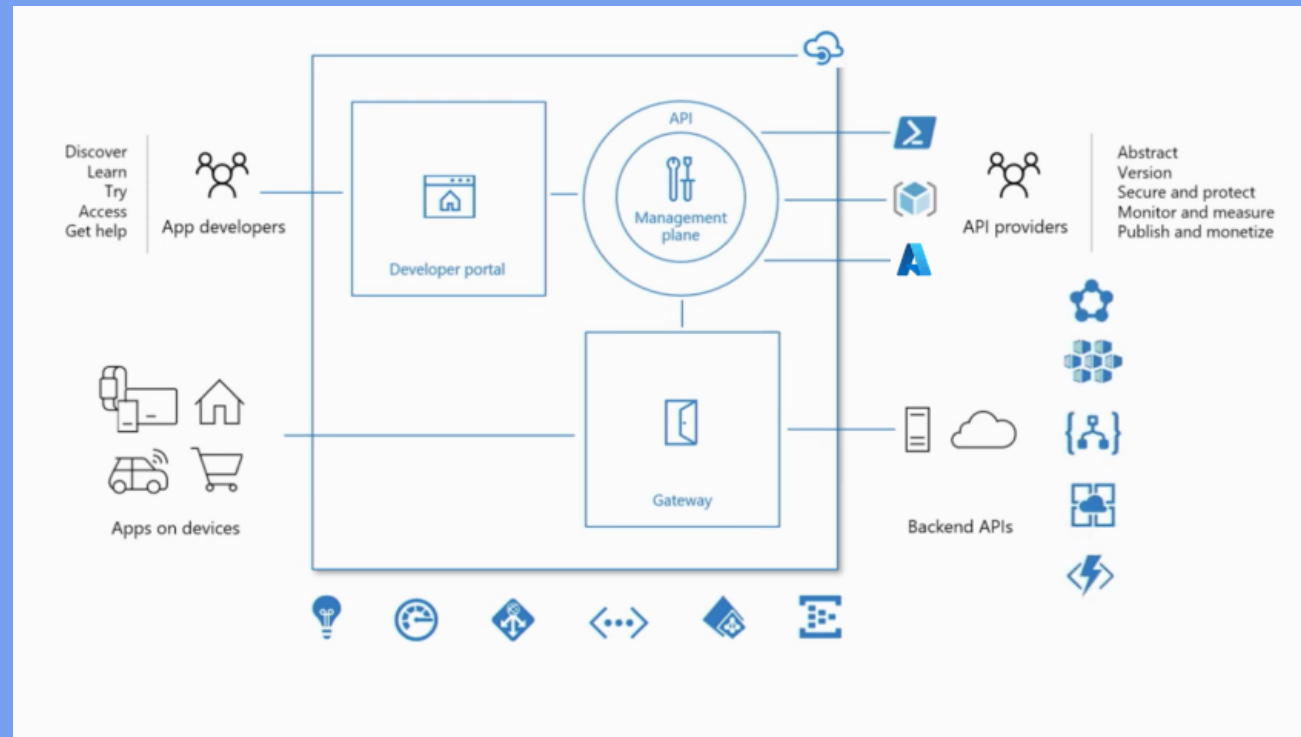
Discover
Learn
Try
Access
Get help

App developers

Developer portal

API

Management plane

Abstract
Version
Secure and protect
Monitor and measure
Publish and monetize

API providers

Gateway

Apps on devices

Backend APIs